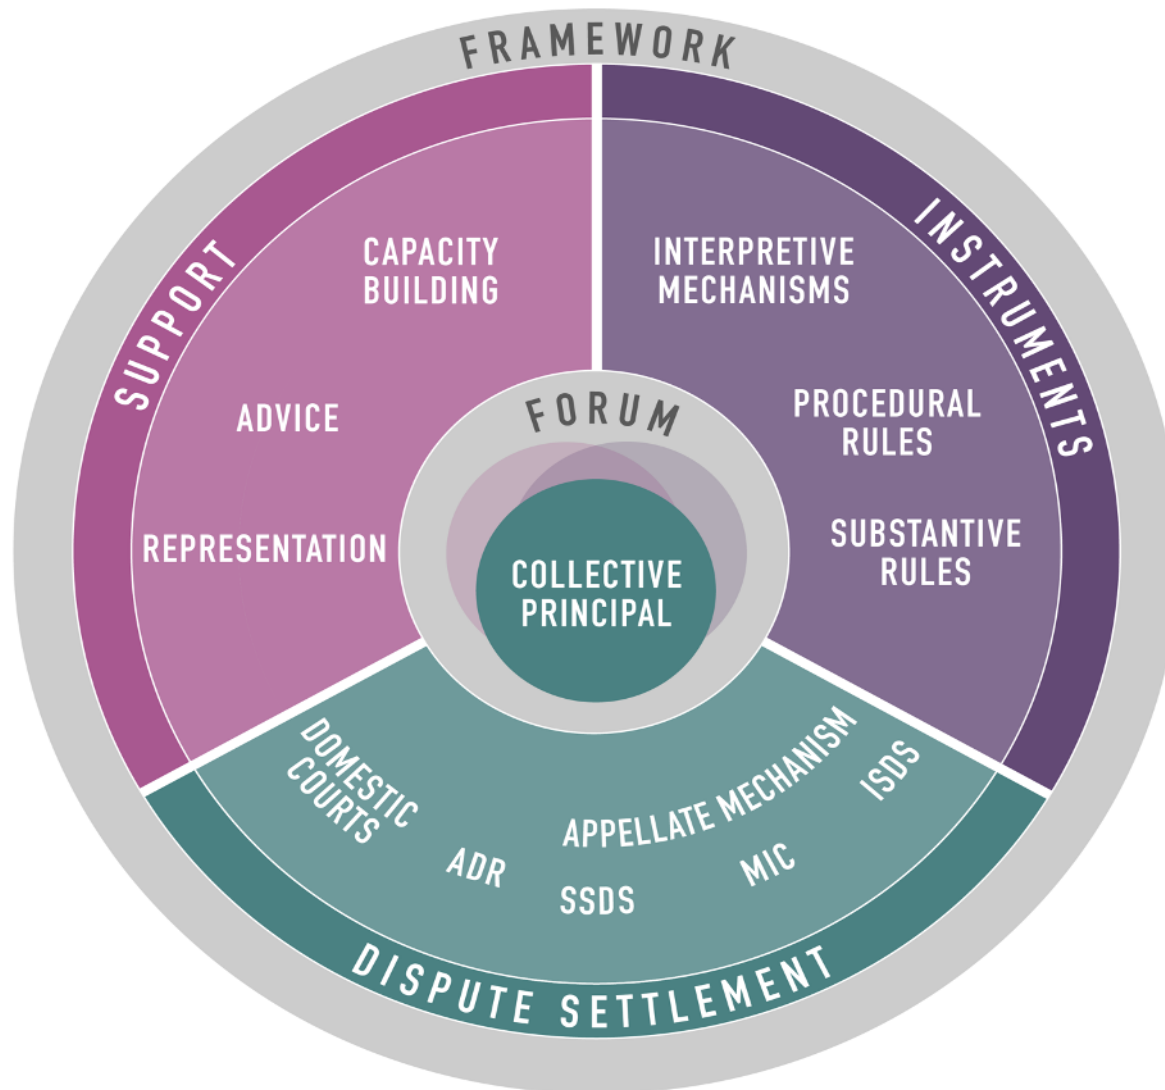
FRAMEWORK

SUPPORT

CAPACITY BUILDING

ADVICE

REPRESENTATION

INSTRUMENTS

INTERPRETIVE MECHANISMS

PROCEDURAL RULES

SUBSTANTIVE RULES

FORUM

COLLECTIVE PRINCIPAL

DOMESTIC COURTS

ADR

SSDS

APPELLATE MECHANISM

MIC

ISDS

DISPUTE SETTLEMENT